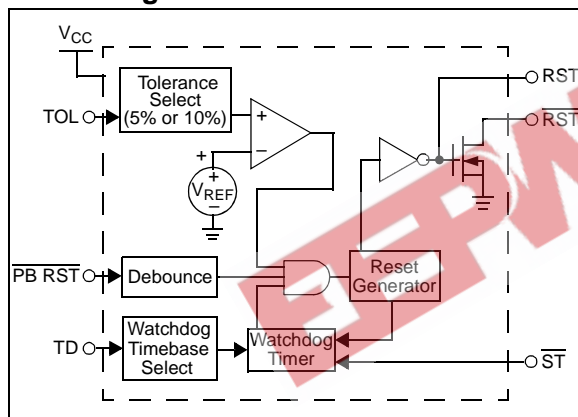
$V_{CC}$

TOL

Tolerance Select (5% or 10%)

+

−

+

+

$V_{REF}$

−

RST

$\overline{RST}$

$\overline{PB\ RST}$

Debounce

Reset Generator

TD

Watchdog Timebase Select

Watchdog Timer

$\overline{ST}$